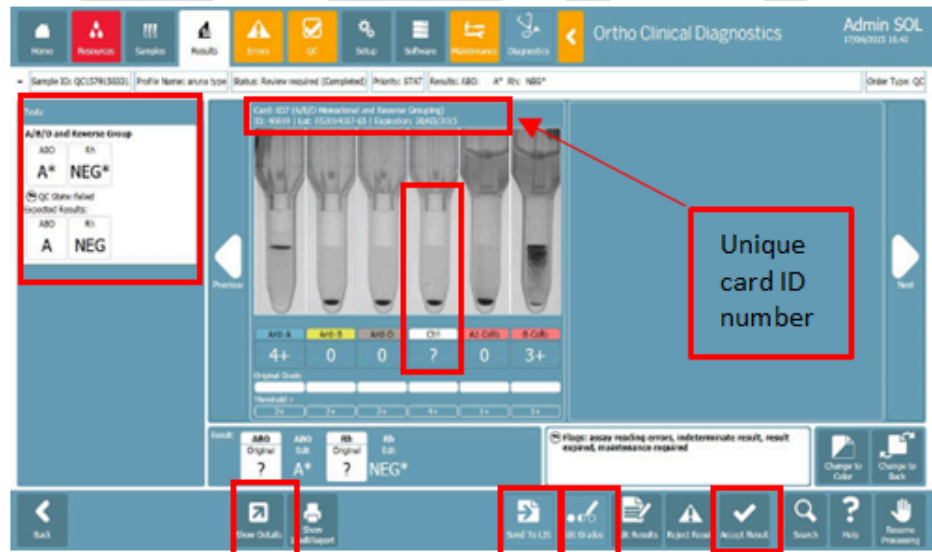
Home Resources Samples Results Errors QC Setup Software Maintenance Diagnostics

Ortho Clinical Diagnostics

Admin SOL
17/04/2015 16:41

Sample ID: QC1574156031 | Profile Name: aruna type | Status: Review required (Completed) | Priority: STAT | Results: ABO: A* Rh: NEG* | Order Type: QC

Tests

A/B/D and Reverse Group

| ABO | Rh |
|---|---|
| A* | NEG* |

QC State: failed
Expected Results:

| ABO | Rh |
|---|---|
| A | NEG |

Card: ID7 (A/B/D Monoclonal and Reverse Grouping)
ID: 40699 | Lot: 05200400765 | Expiration: 30/02/2015

Previous

| Anti-A | Anti-B | Anti-D | Ctrl | A1 Cells | B Cells |
|---|---|---|---|---|---|
| 4+ | 0 | 0 | ? | 0 | 3+ |

Original Grade

Threshold +

Unique card ID number

Next

Result:

| ABO Original | ABO Edit | Rh Original | Rh Edit |
|---|---|---|---|
| ? | A* | ? | NEG* |

Flags: assay reading errors, indeterminate result, result expired, maintenance required

Change to Color

Change to Back

Back

Show Details

Show Edit/Export

Send To LIS

Edit Grades

Edit Results

Reject Result

Accept Result

Search

Help

Resume Processing